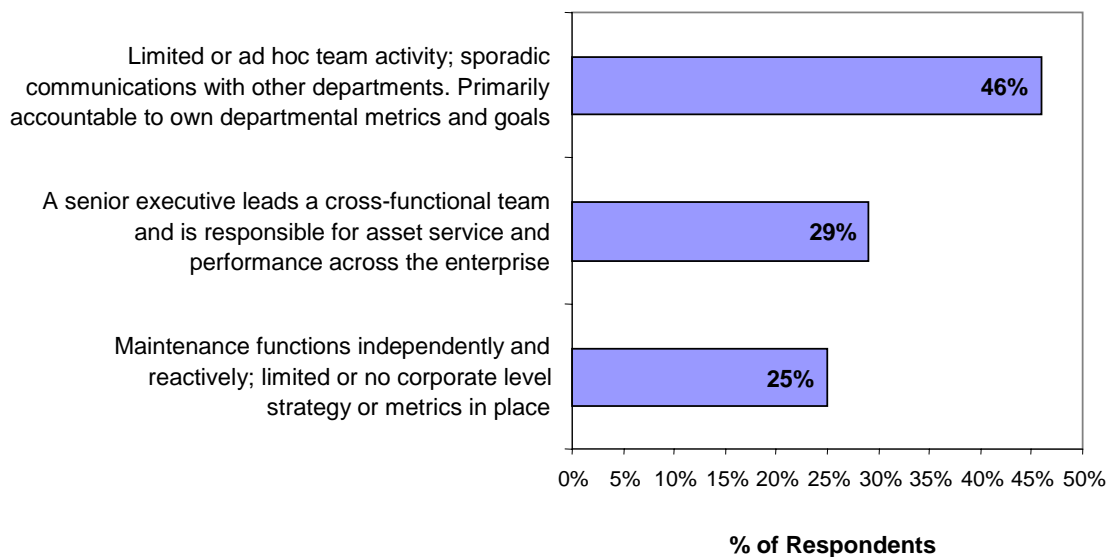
Limited or ad hoc team activity; sporadic communications with other departments. Primarily accountable to own departmental metrics and goals

46%

A senior executive leads a cross-functional team and is responsible for asset service and performance across the enterprise

29%

Maintenance functions independently and reactively; limited or no corporate level strategy or metrics in place

25%

0% 5% 10% 15% 20% 25% 30% 35% 40% 45% 50%

% of Respondents